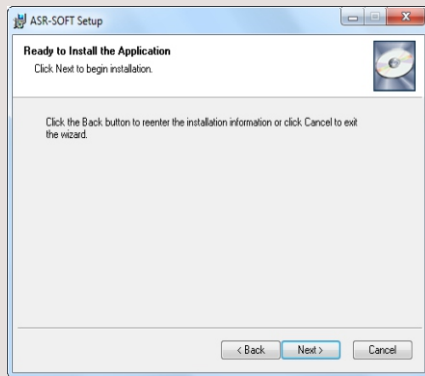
ASR-SOFT Setup

Ready to Install the Application
Click Next to begin installation.

Click the Back button to reenter the installation information or click Cancel to exit the wizard.

< Back
Next >
Cancel